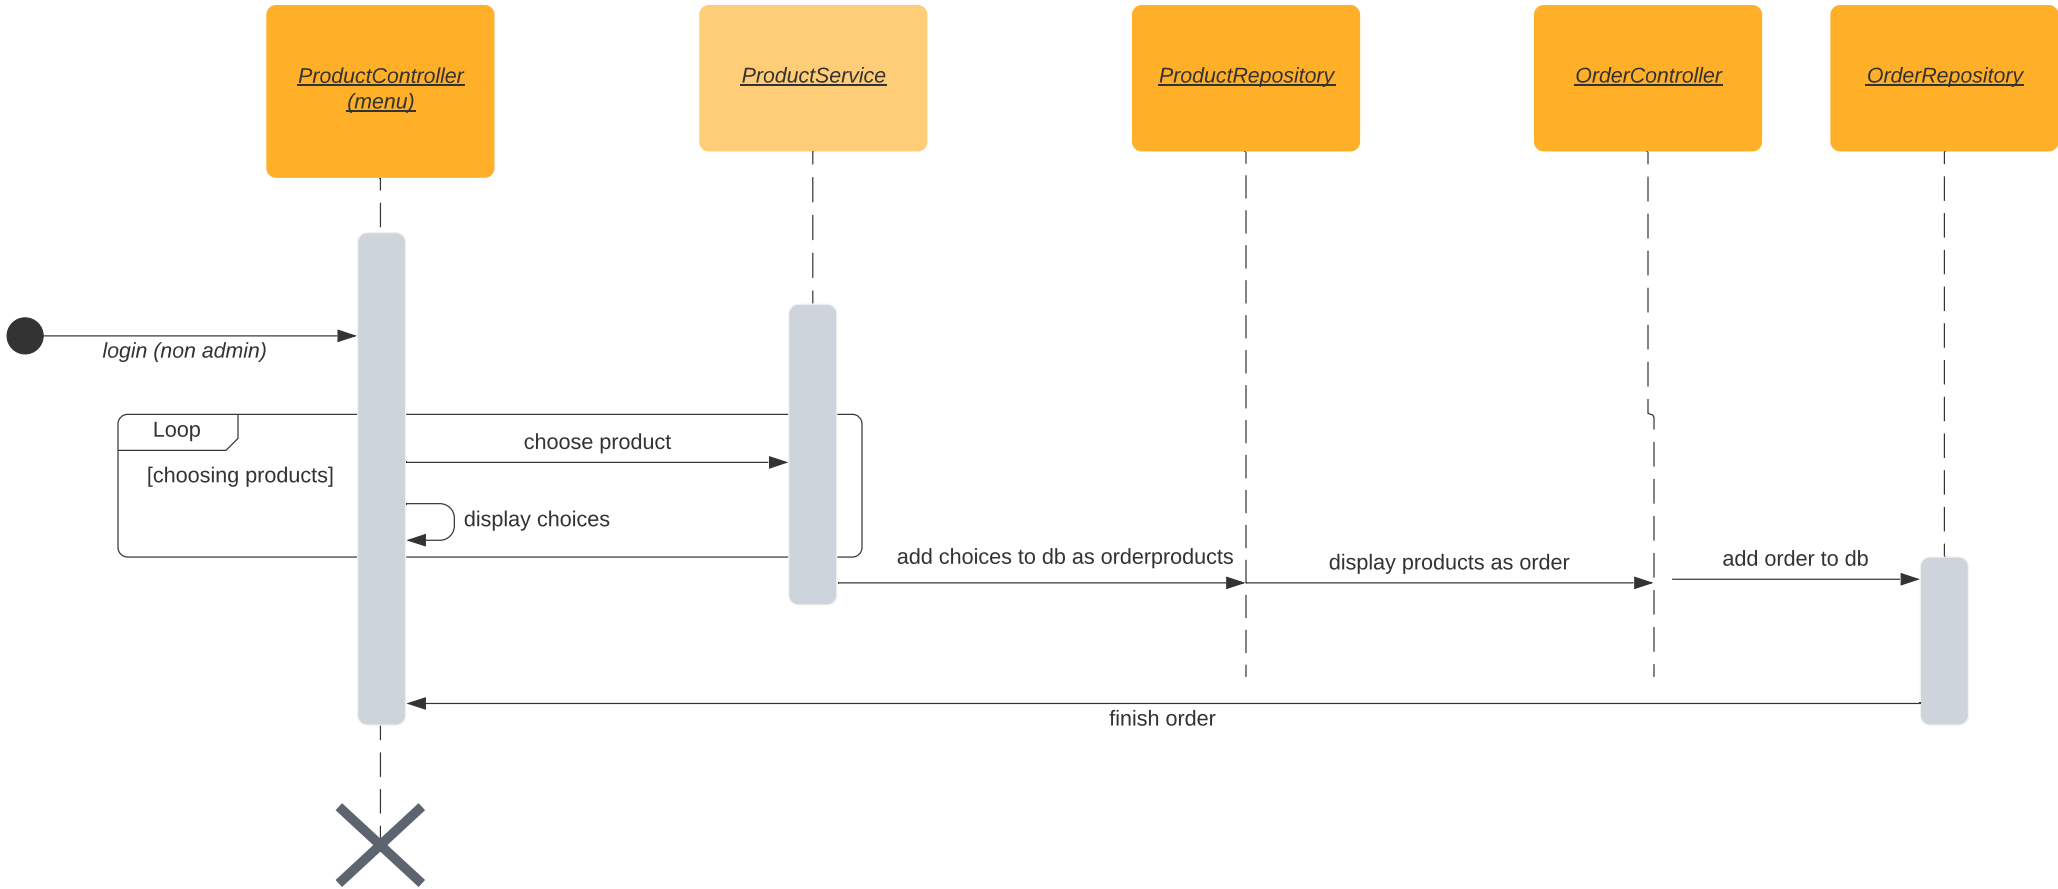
ProductController (menu)

ProductService

ProductRepository

OrderController

OrderRepository

login (non admin)

Loop

[choosing products]

choose product

display choices

add choices to db as orderproducts

display products as order

add order to db

finish order